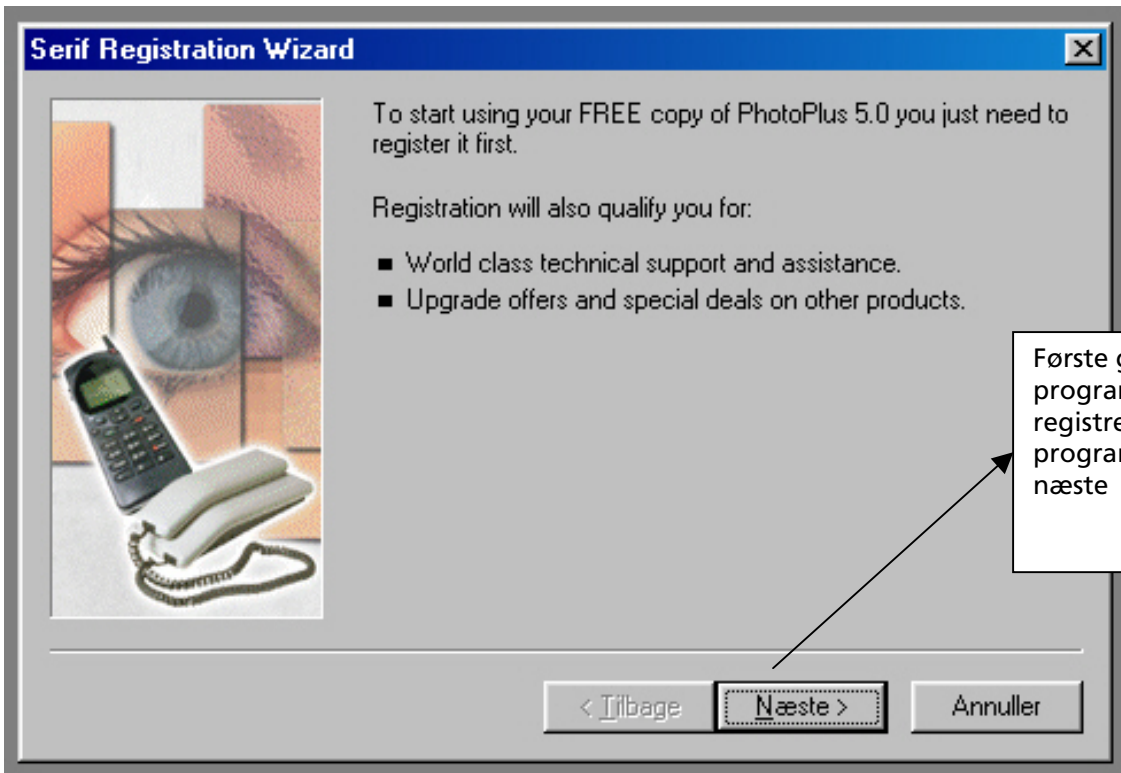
Serif Registration Wizard

To start using your FREE copy of PhotoPlus 5.0 you just need to register it first.

Registration will also qualify you for:

■ World class technical support and assistance.
■ Upgrade offers and special deals on other products.

Første g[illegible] program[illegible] registre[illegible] program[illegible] næste

< Tilbage
Næste >
Annuller